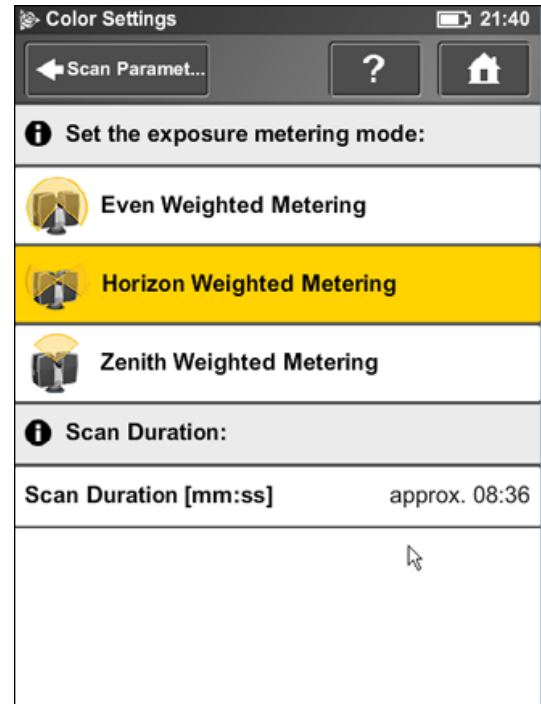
Color Settings 21:40

Scan Paramet...

?

Set the exposure metering mode:

Even Weighted Metering

Horizon Weighted Metering

Zenith Weighted Metering

Scan Duration:

Scan Duration [mm:ss] approx. 08:36